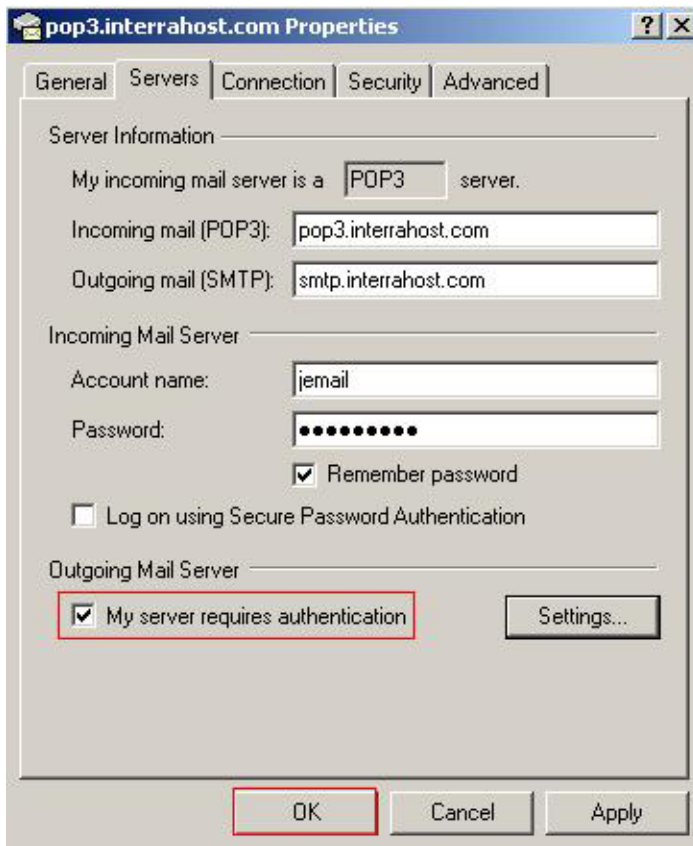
pop3.interrahost.com Properties

? X

General | Servers | Connection | Security | Advanced

Server Information

My incoming mail server is a POP3 server.

Incoming mail (POP3): pop3.interrahost.com

Outgoing mail (SMTP): smtp.interrahost.com

Incoming Mail Server

Account name: jemail

Password: ••••••••••

Remember password

Log on using Secure Password Authentication

Outgoing Mail Server

My server requires authentication

Settings...

OK Cancel Apply